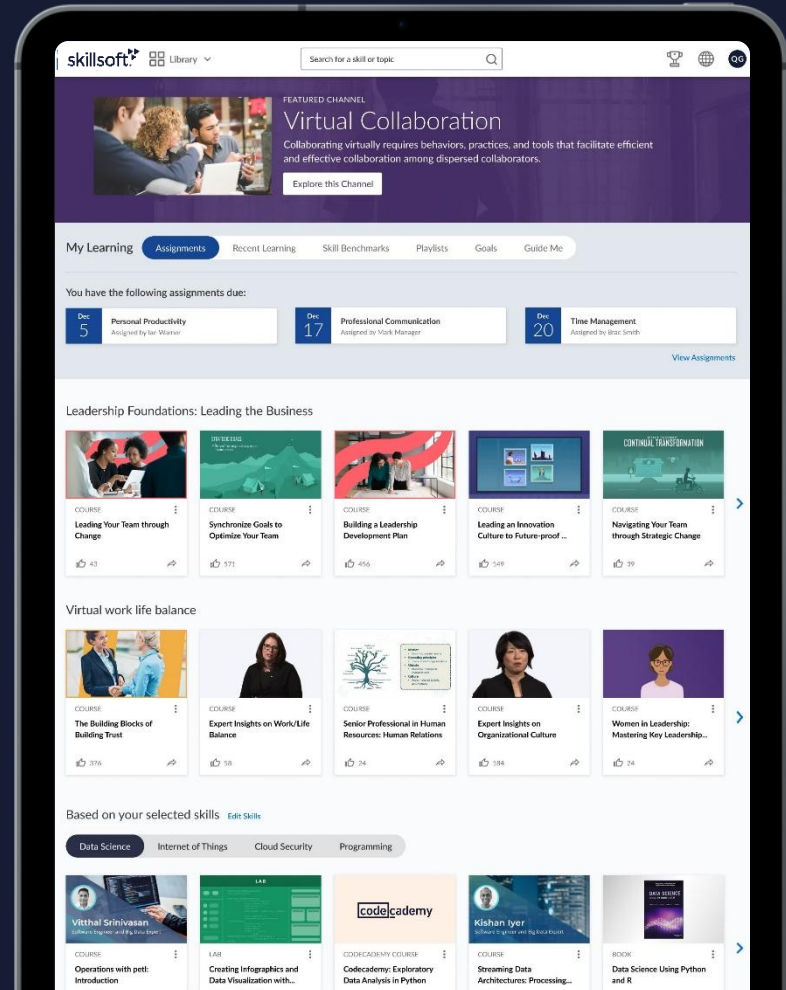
skillsoft Library

Search for a skill or topic

QG

FEATURED CHANNEL
Virtual Collaboration
Collaborating virtually requires behaviors, practices, and tools that facilitate efficient and effective collaboration among dispersed collaborators.
Explore this Channel

My Learning Assignments Recent Learning Skill Benchmarks Playlists Goals Guide Me

You have the following assignments due:

Dec 5 Personal Productivity Assigned by Ian Warner

Dec 17 Professional Communication Assigned by Mark Manager

Dec 20 Time Management Assigned by Brac Smith

View Assignments

Leadership Foundations: Leading the Business

COURSE Leading Your Team through Change 43

COURSE Synchronize Goals to Optimize Your Team 371

COURSE Building a Leadership Development Plan 456

COURSE Leading an Innovation Culture to Future-proof ... 549

CONTINUAL TRANSFORMATION
COURSE Navigating Your Team through Strategic Change 39

Virtual work life balance

COURSE The Building Blocks of Building Trust 376

COURSE Expert Insights on Work/Life Balance 58

COURSE Senior Professional in Human Resources: Human Relations 24

COURSE Expert Insights on Organizational Culture 184

COURSE Women in Leadership: Mastering Key Leadership... 24

Based on your selected skills Edit Skills

Data Science Internet of Things Cloud Security Programming

Vitthal Srinivasan
COURSE Operations with petl: Introduction

LAB
LAB Creating Infographics and Data Visualization with...

codecademy
CODECADEMY COURSE Codecademy: Exploratory Data Analysis in Python

Kishan Iyer
COURSE Streaming Data Architectures: Processing...

DATA SCIENCE
BOOK Data Science Using Python and R